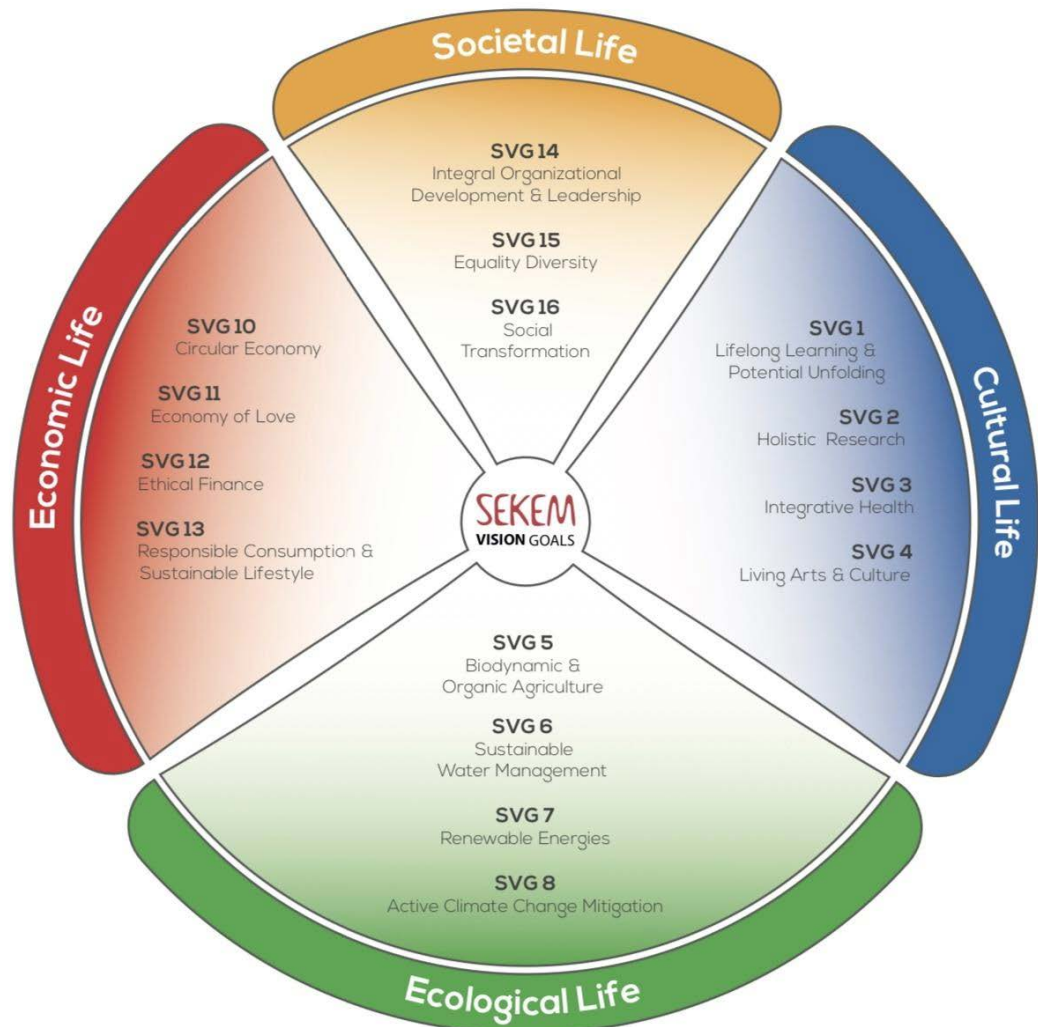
Societal Life

SVG 14
Integral Organizational Development & Leadership

SVG 15
Equality Diversity

SVG 16
Social Transformation

Economic Life

SVG 10
Circular Economy

SVG 11
Economy of Love

SVG 12
Ethical Finance

SVG 13
Responsible Consumption & Sustainable Lifestyle

Cultural Life

SVG 1
Lifelong Learning & Potential Unfolding

SVG 2
Holistic Research

SVG 3
Integrative Health

SVG 4
Living Arts & Culture

SEKEM
VISION GOALS

SVG 5
Biodynamic & Organic Agriculture

SVG 6
Sustainable Water Management

SVG 7
Renewable Energies

SVG 8
Active Climate Change Mitigation

Ecological Life